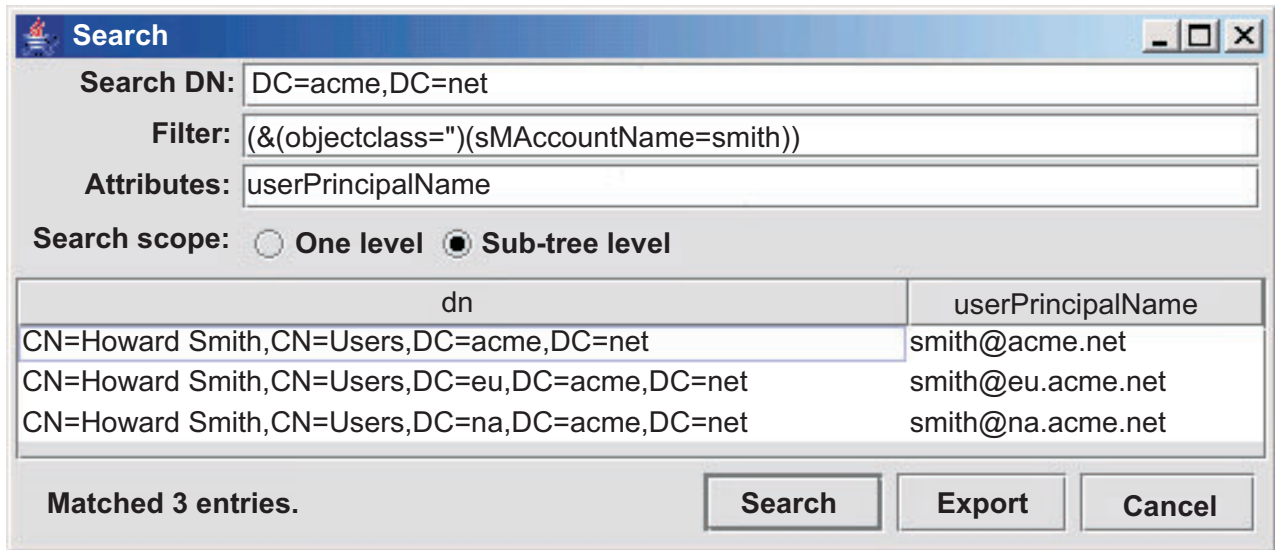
Search

Search DN: DC=acme,DC=net

Filter: (&(objectclass=")(sMAccountName=smith))

Attributes: userPrincipalName

Search scope: One level Sub-tree level

| dn | userPrincipalName |
|---|---|
| CN=Howard Smith,CN=Users,DC=acme,DC=net | smith@acme.net |
| CN=Howard Smith,CN=Users,DC=eu,DC=acme,DC=net | smith@eu.acme.net |
| CN=Howard Smith,CN=Users,DC=na,DC=acme,DC=net | smith@na.acme.net |

Matched 3 entries.

Search Export Cancel